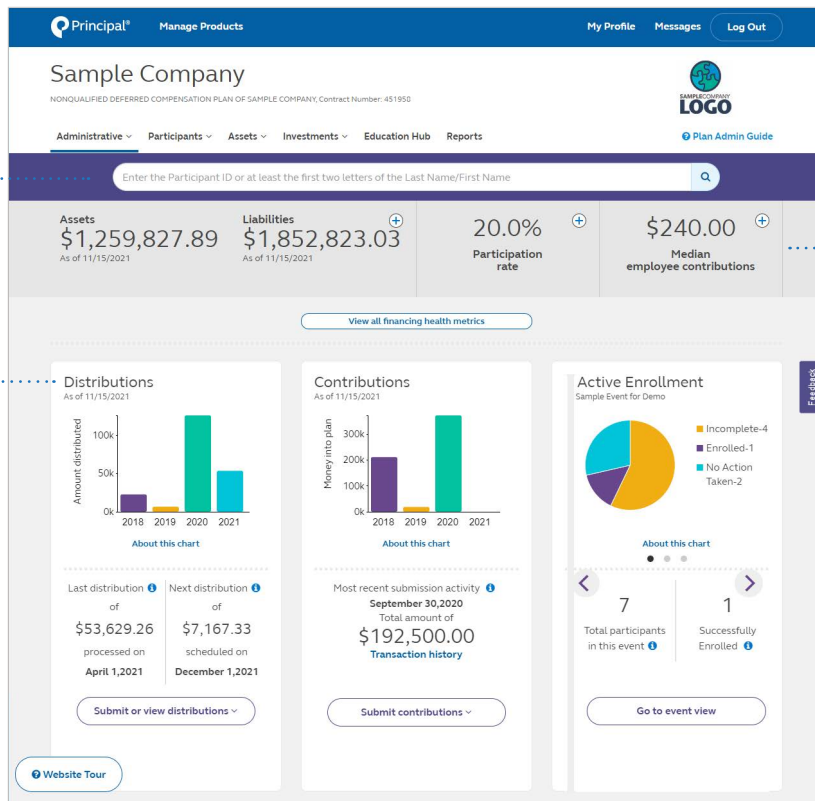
Principal® Manage Products

My Profile Messages Log Out

Sample Company

NONQUALIFIED DEFERRED COMPENSATION PLAN OF SAMPLE COMPANY, Contract Number: 451950

SAMPLECOMPANY LOGO

Administrative Participants Assets Investments Education Hub Reports

Plan Admin Guide

Enter the Participant ID or at least the first two letters of the Last Name/First Name

Assets
$1,259,827.89
As of 11/15/2021

Liabilities
$1,852,823.03
As of 11/15/2021

20.0%
Participation rate

$240.00
Median employee contributions

View all financing health metrics

Distributions
As of 11/15/2021

Amount distributed
100k
50k
0k
2018 2019 2020 2021

About this chart

Last distribution of $53,629.26 processed on April 1,2021

Next distribution of $7,167.33 scheduled on December 1,2021

Submit or view distributions

Contributions
As of 11/15/2021

Money into plan
300k
200k
100k
0k
2018 2019 2020 2021

About this chart

Most recent submission activity
September 30,2020
Total amount of
$192,500.00
Transaction history

Submit contributions

Active Enrollment
Sample Event for Demo

Incomplete-4
Enrolled-1
No Action Taken-2

About this chart

7
Total participants in this event

1
Successfully Enrolled

Go to event view

Feedback

Website Tour